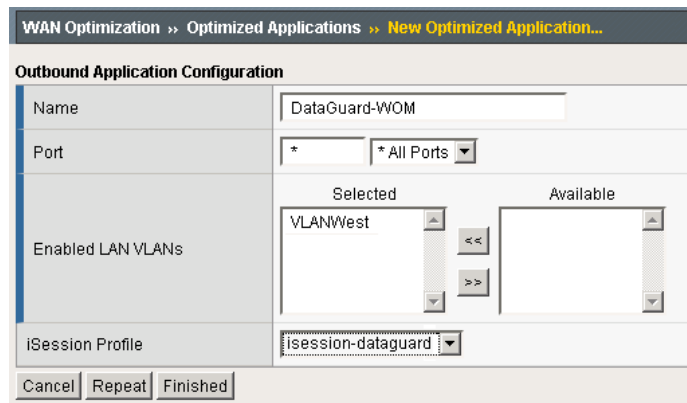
WAN Optimization ›› Optimized Applications ›› New Optimized Application...

Outbound Application Configuration

| | |
|---|---|
| Name | DataGuard-WOM |
| Port | * \| * All Ports |
| Enabled LAN VLANs | Selected: VLANWest \| << \| >> \| Available |
| iSession Profile | isession-dataguard |

Cancel Repeat Finished